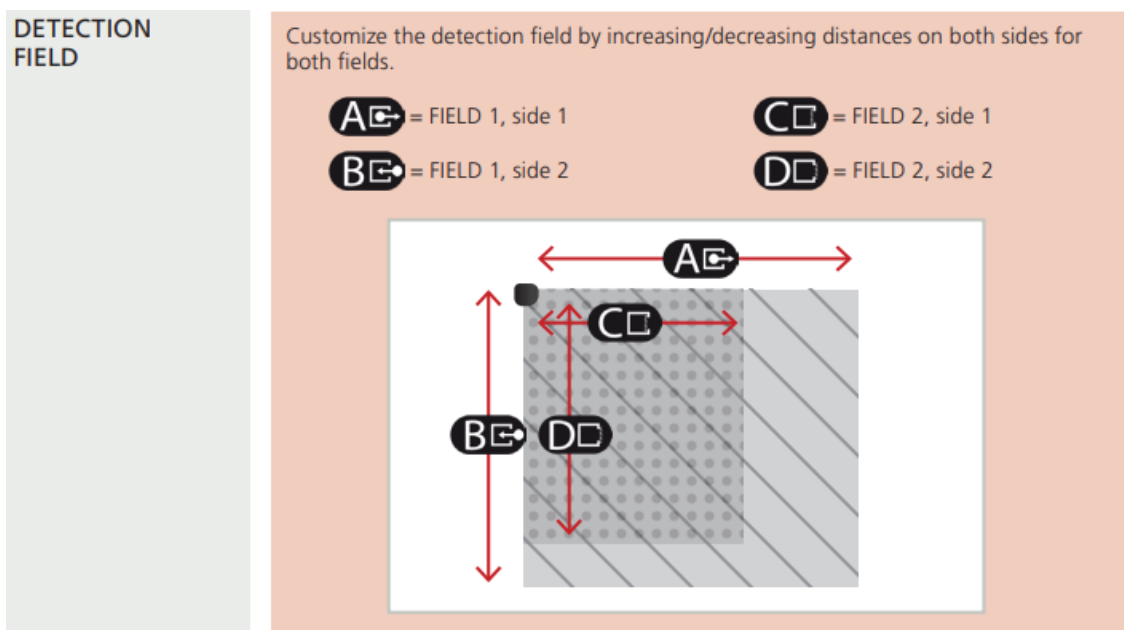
DETECTION FIELD

Customize the detection field by increasing/decreasing distances on both sides for both fields.

A = FIELD 1, side 1

C = FIELD 2, side 1

B = FIELD 1, side 2

D = FIELD 2, side 2

A

C

B

D